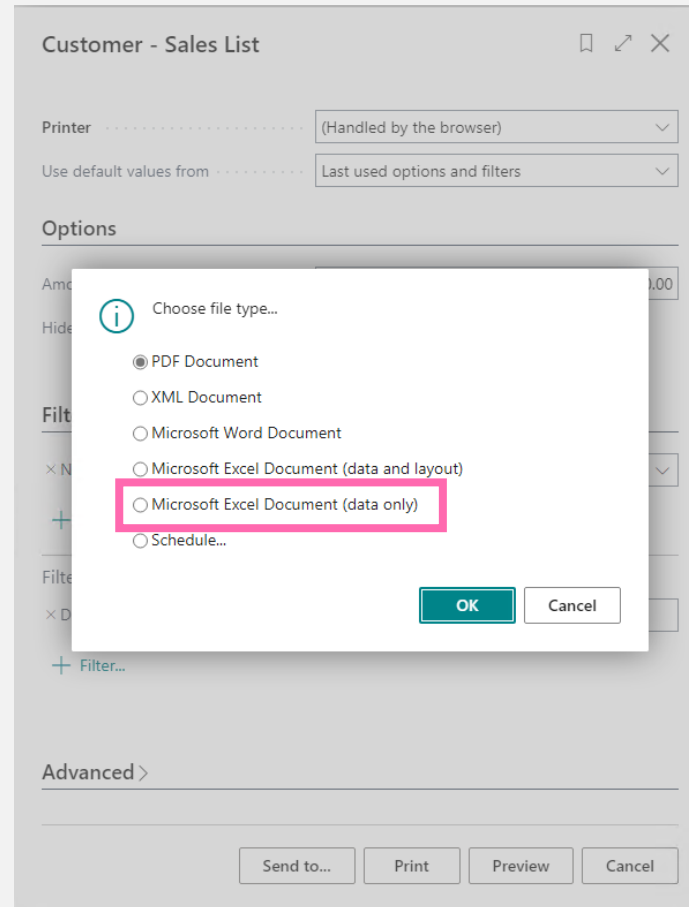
Customer - Sales List

Printer (Handled by the browser)

Use default values from Last used options and filters

Options

Amo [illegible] 0.00

Hide

Filt

× N

+

Filte

× D

+ Filter...

Choose file type...

PDF Document

XML Document

Microsoft Word Document

Microsoft Excel Document (data and layout)

Microsoft Excel Document (data only)

Schedule...

OK

Cancel

Advanced >

Send to...

Print

Preview

Cancel